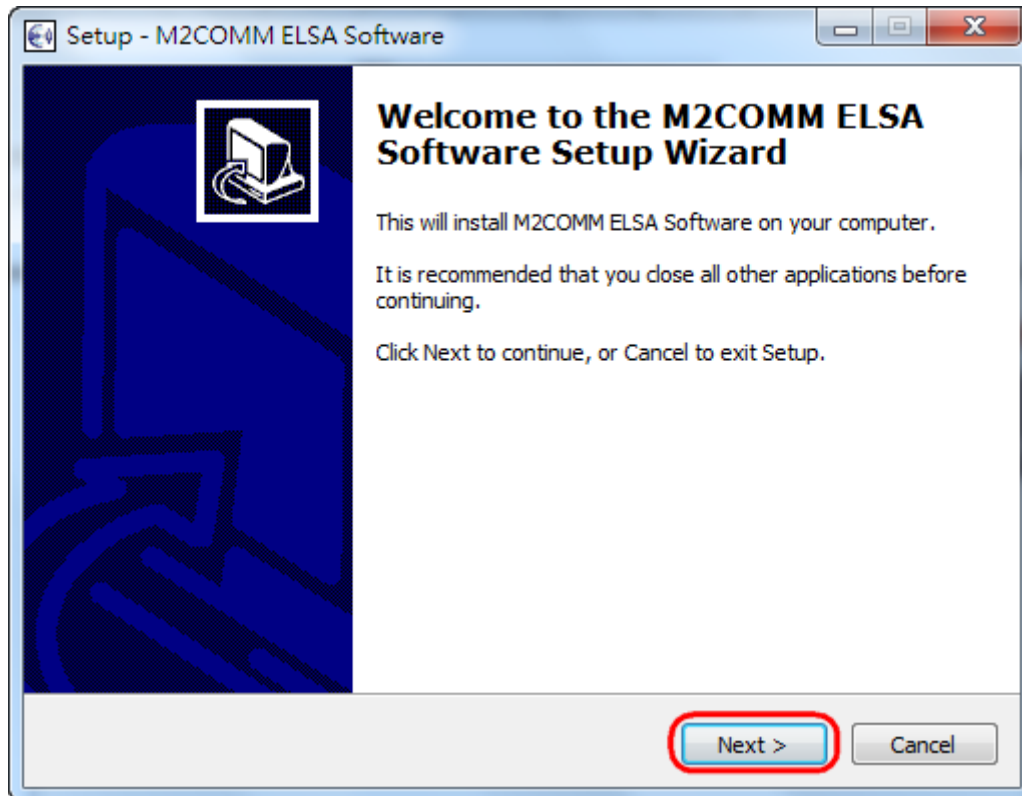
Setup - M2COMM ELSA Software

Welcome to the M2COMM ELSA Software Setup Wizard

This will install M2COMM ELSA Software on your computer.

It is recommended that you close all other applications before continuing.

Click Next to continue, or Cancel to exit Setup.

Next >

Cancel